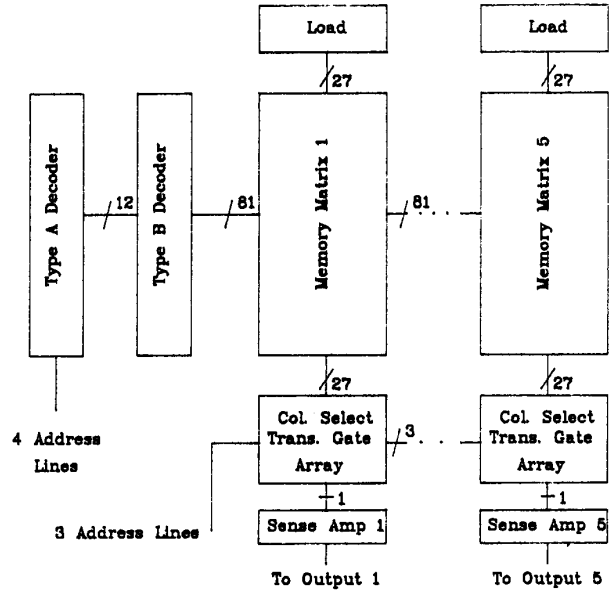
Load

27

Load

27

Type A Decoder

12

Type B Decoder

81

Memory Matrix 1

81

Memory Matrix 5

27

27

4 Address Lines

Col. Select Trans. Gate Array

3

Col. Select Trans. Gate Array

1

1

3 Address Lines

Sense Amp 1

Sense Amp 5

To Output 1

To Output 5